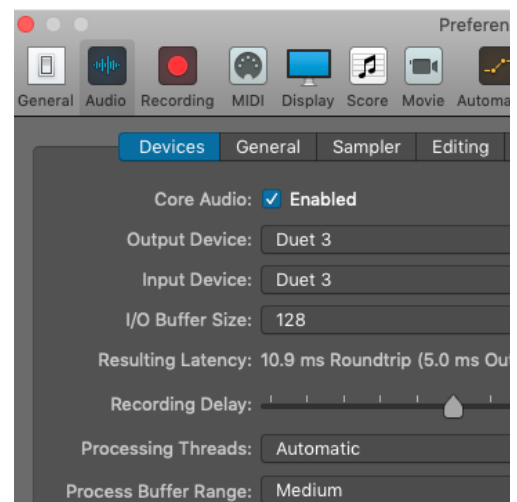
Preferen

General Audio Recording MIDI Display Score Movie Automa

Devices General Sampler Editing

Core Audio: Enabled

Output Device: Duet 3

Input Device: Duet 3

I/O Buffer Size: 128

Resulting Latency: 10.9 ms Roundtrip (5.0 ms Ou

Recording Delay:

Processing Threads: Automatic

Process Buffer Range: Medium